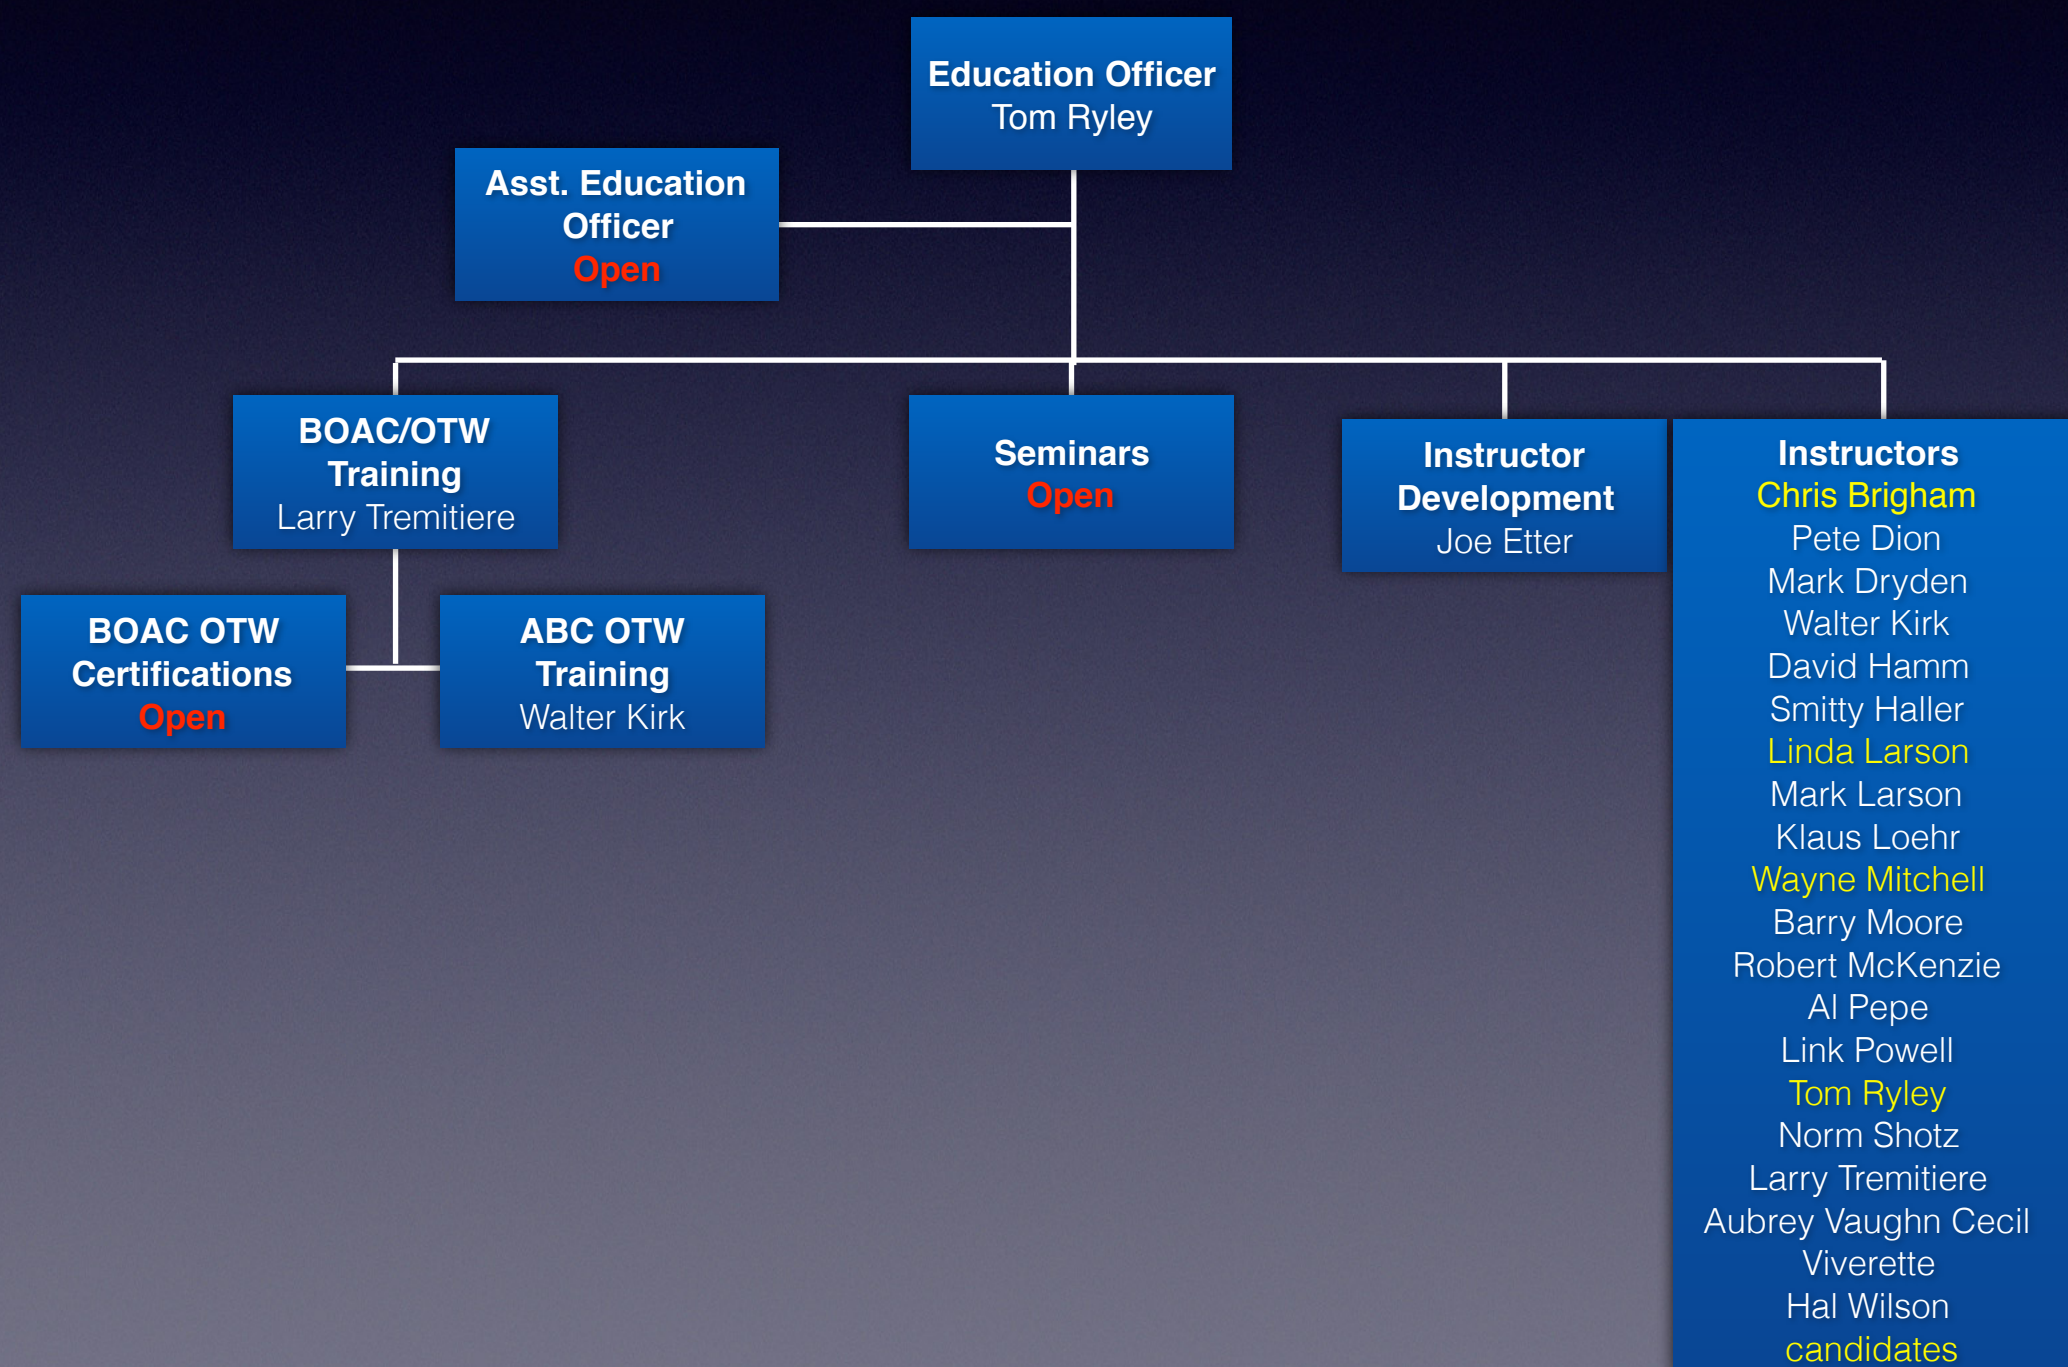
Education Officer
Tom Ryley

Asst. Education Officer
Open

BOAC/OTW Training
Larry Tremitiere

Seminars
Open

Instructor Development
Joe Etter

Instructors
Chris Brigham
Pete Dion
Mark Dryden
Walter Kirk
David Hamm
Smitty Haller
Linda Larson
Mark Larson
Klaus Loehr
Wayne Mitchell
Barry Moore
Robert McKenzie
Al Pepe
Link Powell
Tom Ryley
Norm Shotz
Larry Tremitiere
Aubrey Vaughn Cecil
Viverette
Hal Wilson
candidates

BOAC OTW Certifications
Open

ABC OTW Training
Walter Kirk